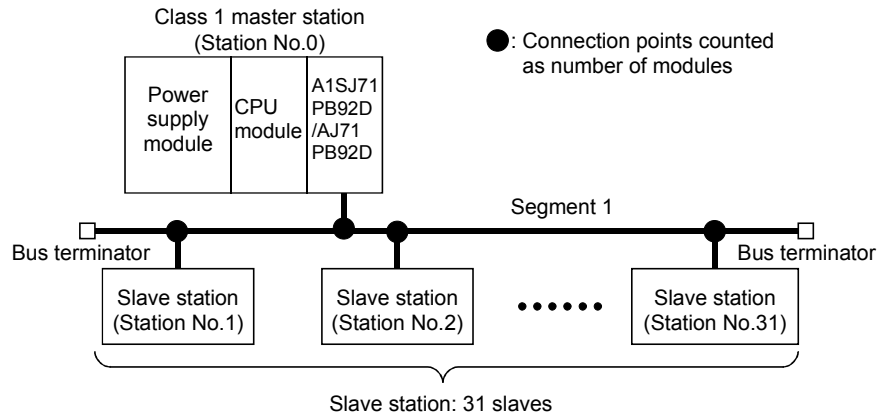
Class 1 master station
(Station No.0)

●: Connection points counted as number of modules

Power supply module

CPU module

A1SJ71 PB92D /AJ71 PB92D

Segment 1

Bus terminator

Bus terminator

Slave station
(Station No.1)

Slave station
(Station No.2)

Slave station
(Station No.31)

Slave station: 31 slaves